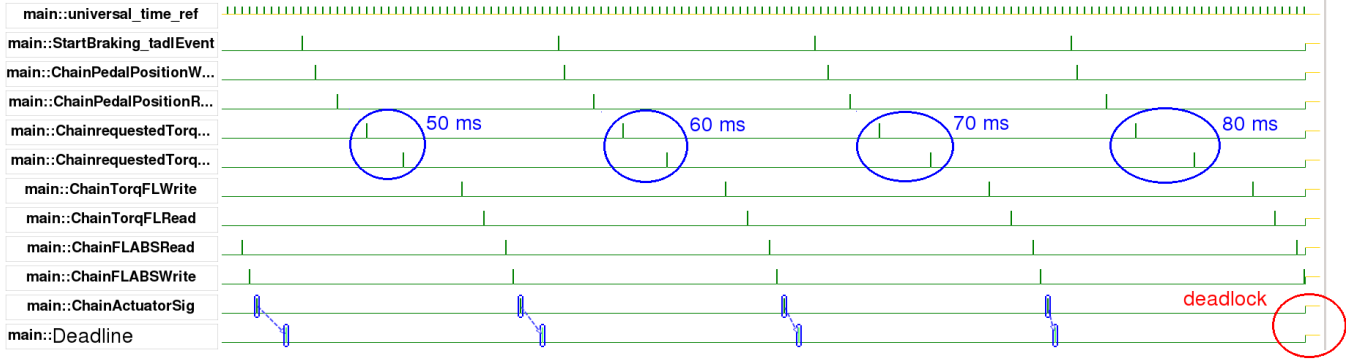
main::universal_time_ref
main::StartBraking_tadlEvent
main::ChainPedalPositionW...
main::ChainPedalPositionR...
main::ChainrequestedTorq...
main::ChainrequestedTorq...
main::ChainTorqFLWrite
main::ChainTorqFLRead
main::ChainFLABSRead
main::ChainFLABSWrite
main::ChainActuatorSig
main::Deadline

50 ms
60 ms
70 ms
80 ms
deadlock